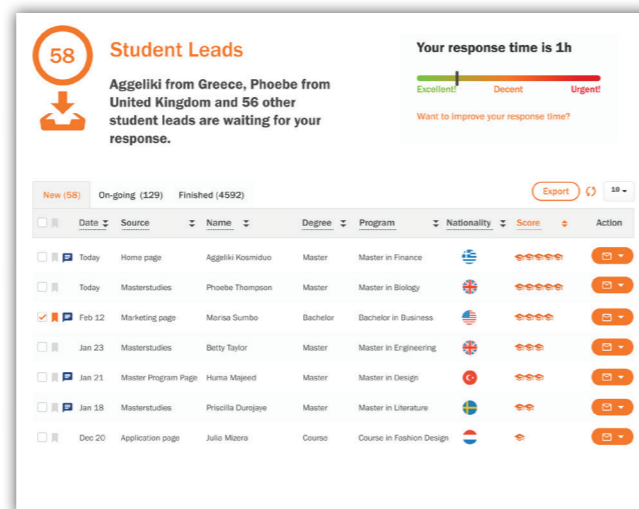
58

Student Leads

Aggeliki from Greece, Phoebe from United Kingdom and 56 other student leads are waiting for your response.

Your response time is 1h

Excellent! Decent Urgent!

Want to improve your response time?

New (58) On-going (129) Finished (4592)

Export 10

| Date | Source | Name | Degree | Program | Nationality | Score | Action |
|---|---|---|---|---|---|---|---|
| Today | Home page | Aggeliki Kosmiduo | Master | Master in Finance | | | |
| Today | Masterstudies | Phoebe Thompson | Master | Master in Biology | | | |
| Feb 12 | Marketing page | Marisa Sumbo | Bachelor | Bachelor in Business | | | |
| Jan 23 | Masterstudies | Betty Taylor | Master | Master in Engineering | | | |
| Jan 21 | Master Program Page | Huma Majeed | Master | Master in Design | | | |
| Jan 18 | Masterstudies | Priscilla Durojaye | Master | Master in Literature | | | |
| Dec 20 | Application page | Julio Mizera | Course | Course in Fashion Design | | | |